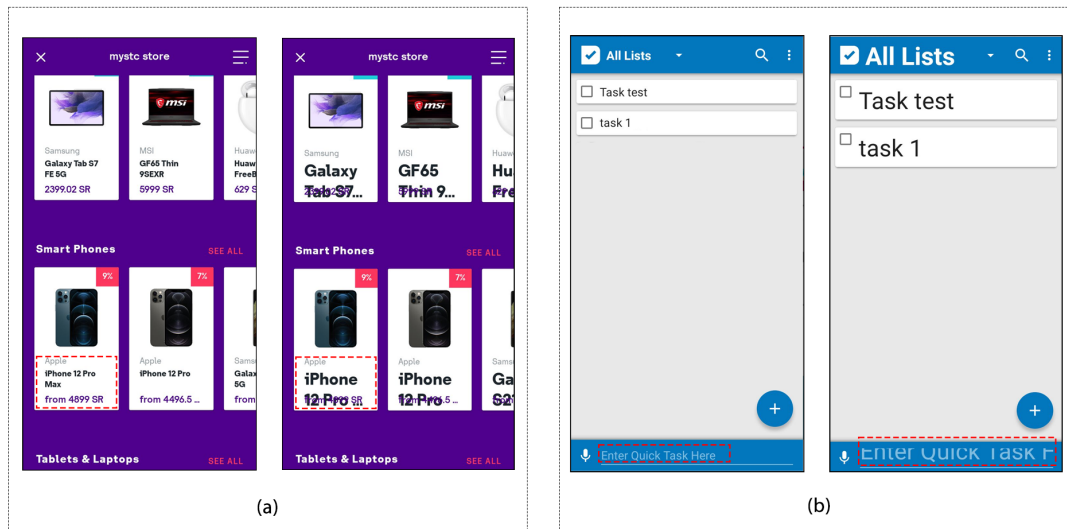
mystc store

Samsung
Galaxy Tab S7 FE 5G
2399.02 SR

MSI
GF65 Thin 9SEXR
5999 SR

Huaw
FreeB
629 S

Smart Phones
SEE ALL

9%
Apple
iPhone 12 Pro Max
from 4899 SR

7%
Apple
iPhone 12 Pro
from 4496.5 ...

Sams
Galax
5G
from

Tablets & Laptops
SEE ALL

mystc store

Samsung
Galaxy Tab S7...

MSI
GF65 Thin 9...

Huawei
Hu
Fre

Smart Phones
SEE ALL

9%
Apple
iPhone 12 Pro...

7%
Apple
iPhone 12 Pro...

Ga
S2

Tablets & Laptops
SEE ALL

(a)

All Lists
Task test
task 1
+
Enter Quick Task Here

All Lists
Task test
task 1
+
Enter Quick Task F

(b)